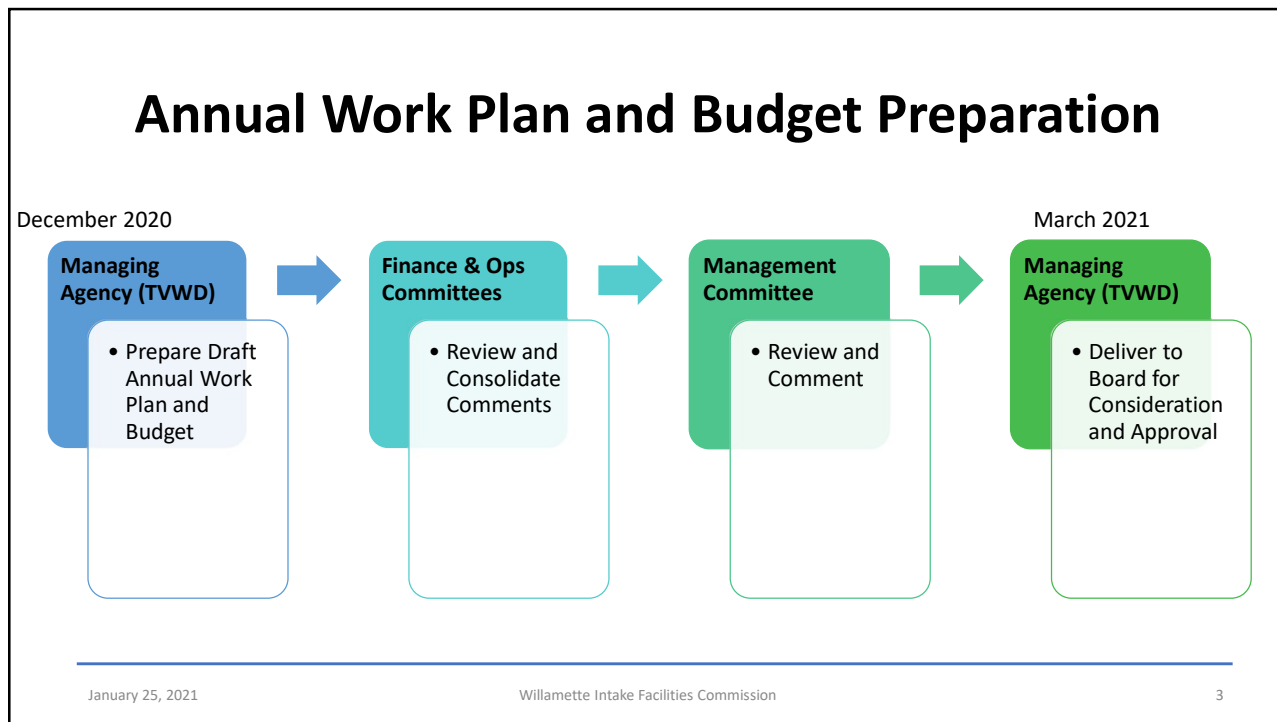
Annual Work Plan and Budget Preparation

December 2020

March 2021

Managing Agency (TVWD)

• Prepare Draft Annual Work Plan and Budget

Finance & Ops Committees

• Review and Consolidate Comments

Management Committee

• Review and Comment

Managing Agency (TVWD)

• Deliver to Board for Consideration and Approval

January 25, 2021

Willamette Intake Facilities Commission

3